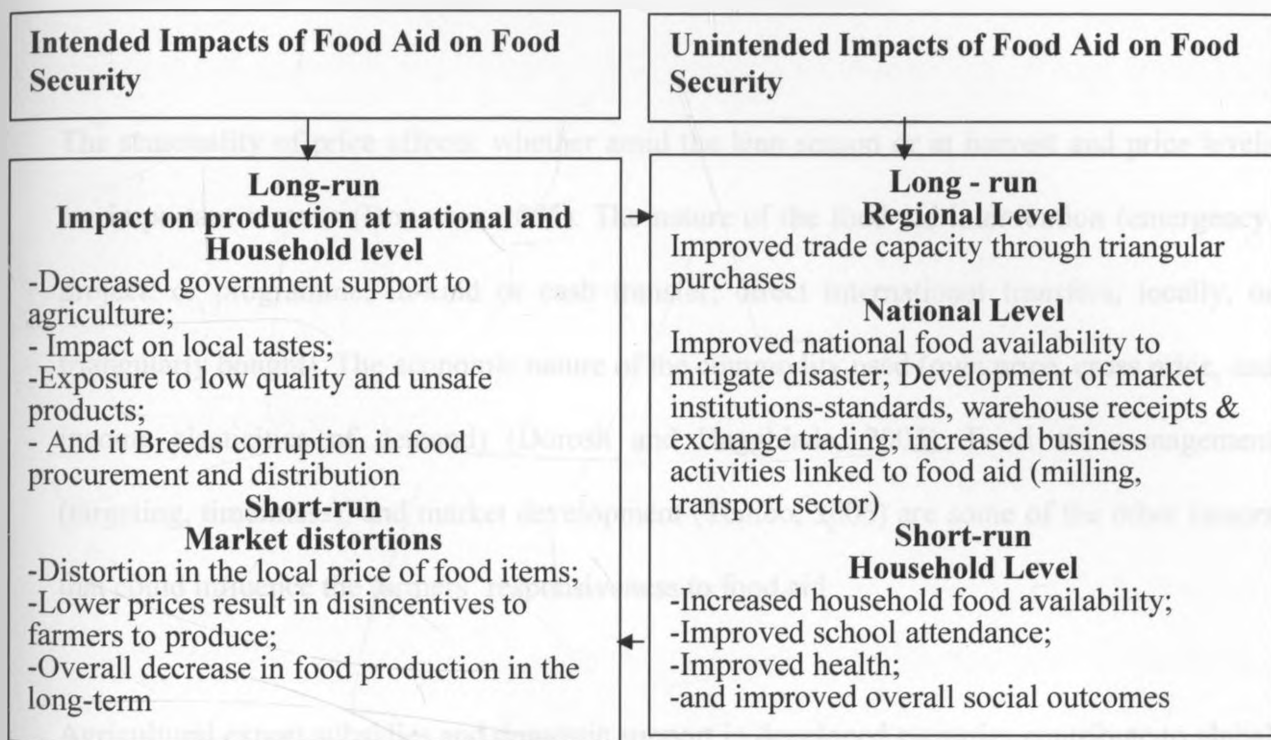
Intended Impacts of Food Aid on Food Security

Unintended Impacts of Food Aid on Food Security

Long-run
Impact on production at national and Household level
-Decreased government support to agriculture;
- Impact on local tastes;
-Exposure to low quality and unsafe products;
- And it Breeds corruption in food procurement and distribution

Short-run
Market distortions
-Distortion in the local price of food items;
-Lower prices result in disincentives to farmers to produce;
-Overall decrease in food production in the long-term

Long - run
Regional Level
Improved trade capacity through triangular purchases

National Level
Improved national food availability to mitigate disaster; Development of market institutions-standards, warehouse receipts & exchange trading; increased business activities linked to food aid (milling, transport sector)

Short-run
Household Level
-Increased household food availability;
-Improved school attendance;
-Improved health;
-and improved overall social outcomes